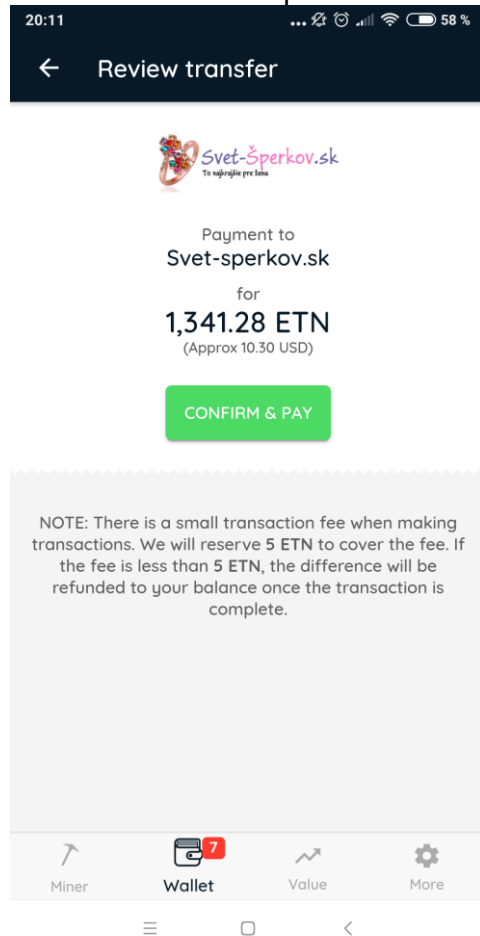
20:11

58 %

Review transfer

Svet-Šperkov.sk
To najkrajšie pre ženu

Payment to
Svet-sperkov.sk

for
1,341.28 ETN
(Approx 10.30 USD)

CONFIRM & PAY

NOTE: There is a small transaction fee when making transactions. We will reserve 5 ETN to cover the fee. If the fee is less than 5 ETN, the difference will be refunded to your balance once the transaction is complete.

Miner
7
Wallet
Value
More